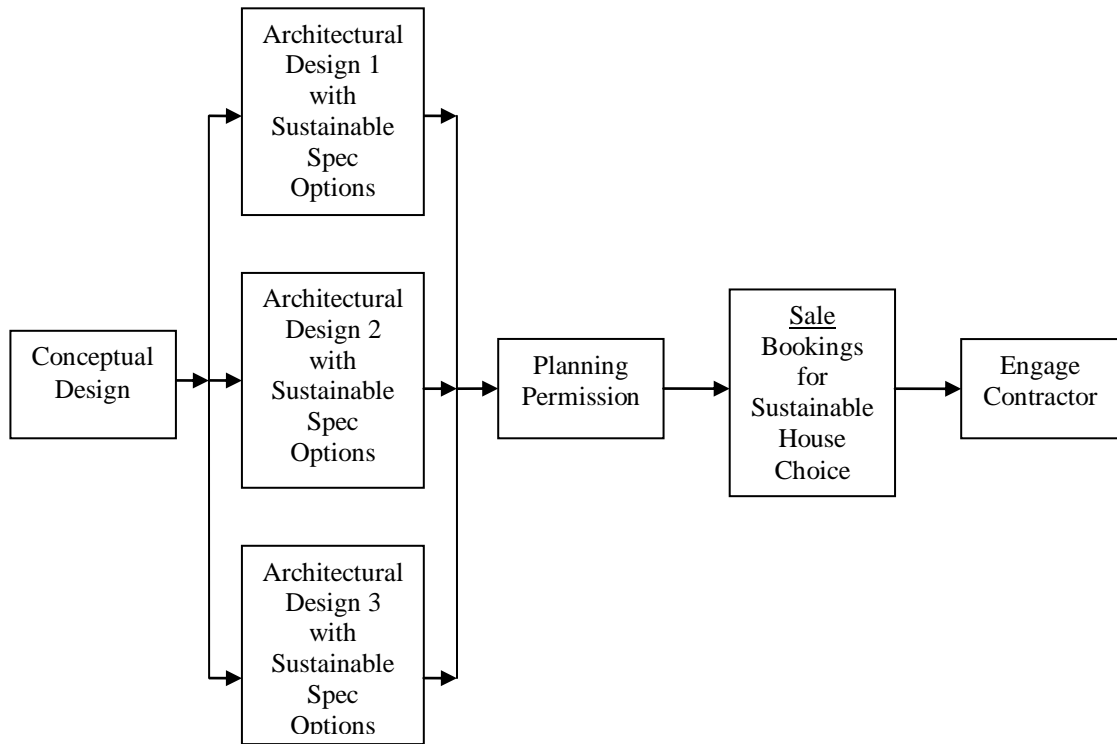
Conceptual Design

Architectural Design 1 with Sustainable Spec Options

Architectural Design 2 with Sustainable Spec Options

Architectural Design 3 with Sustainable Spec Options

Planning Permission

Sale Bookings for Sustainable House Choice

Engage Contractor